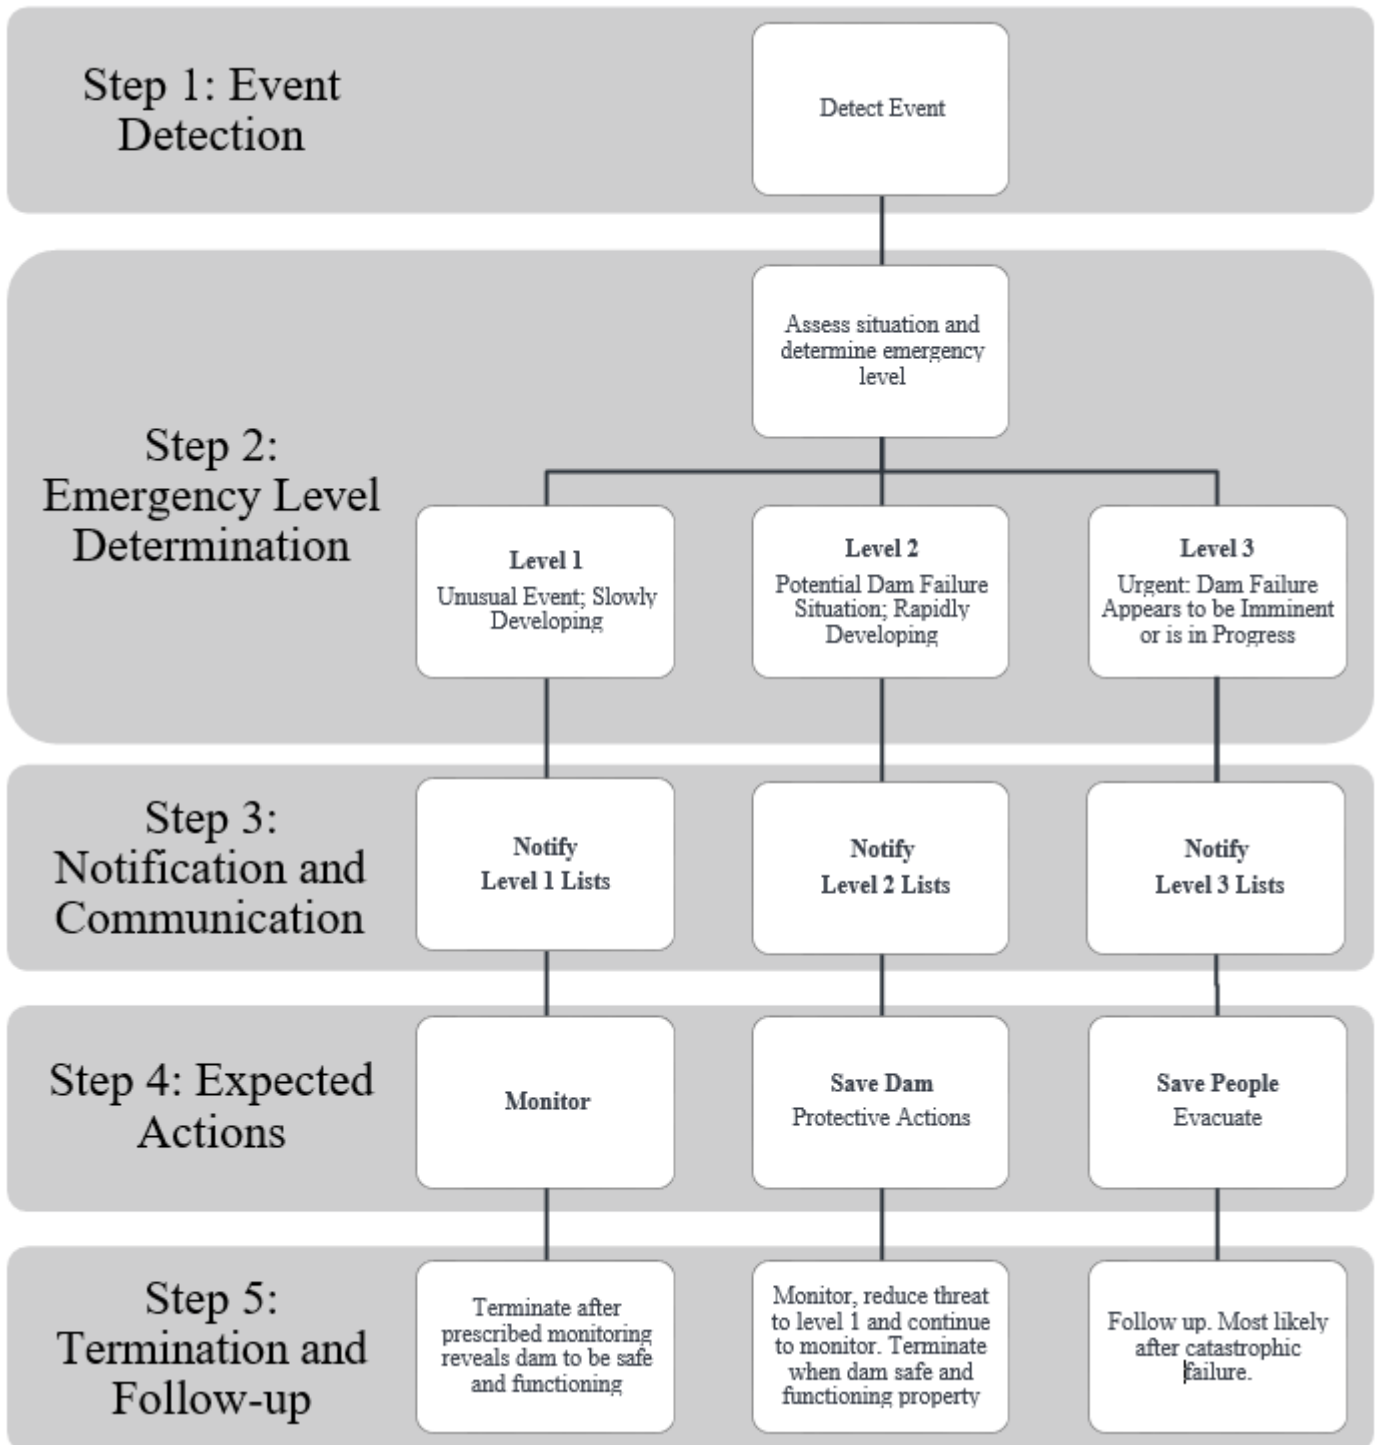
Step 1: Event Detection

Detect Event

Step 2: Emergency Level Determination

Assess situation and determine emergency level

**Level 1**
Unusual Event; Slowly Developing

**Level 2**
Potential Dam Failure Situation; Rapidly Developing

**Level 3**
Urgent: Dam Failure Appears to be Imminent or is in Progress

Step 3: Notification and Communication

**Notify Level 1 Lists**

**Notify Level 2 Lists**

**Notify Level 3 Lists**

Step 4: Expected Actions

**Monitor**

**Save Dam**
Protective Actions

**Save People**
Evacuate

Step 5: Termination and Follow-up

Terminate after prescribed monitoring reveals dam to be safe and functioning

Monitor, reduce threat to level 1 and continue to monitor. Terminate when dam safe and functioning property

Follow up. Most likely after catastrophic failure.